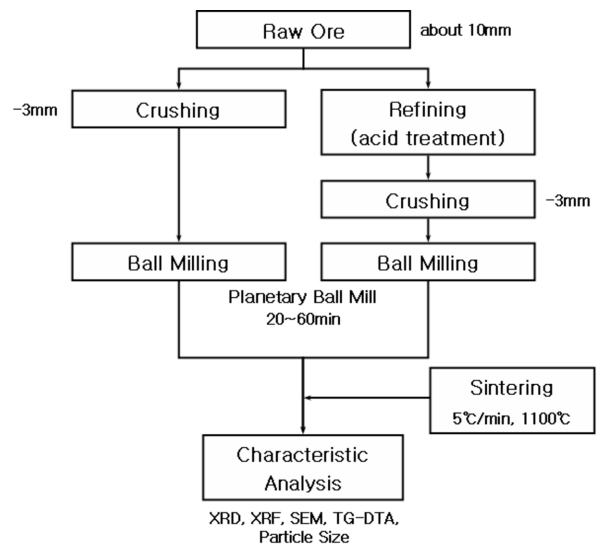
Raw Ore
about 10mm

-3mm
Crushing

Refining
(acid treatment)

Crushing
-3mm

Ball Milling

Ball Milling

Planetary Ball Mill
20~60min

Sintering
5℃/min, 1100℃

Characteristic
Analysis

XRD, XRF, SEM, TG-DTA, Particle Size